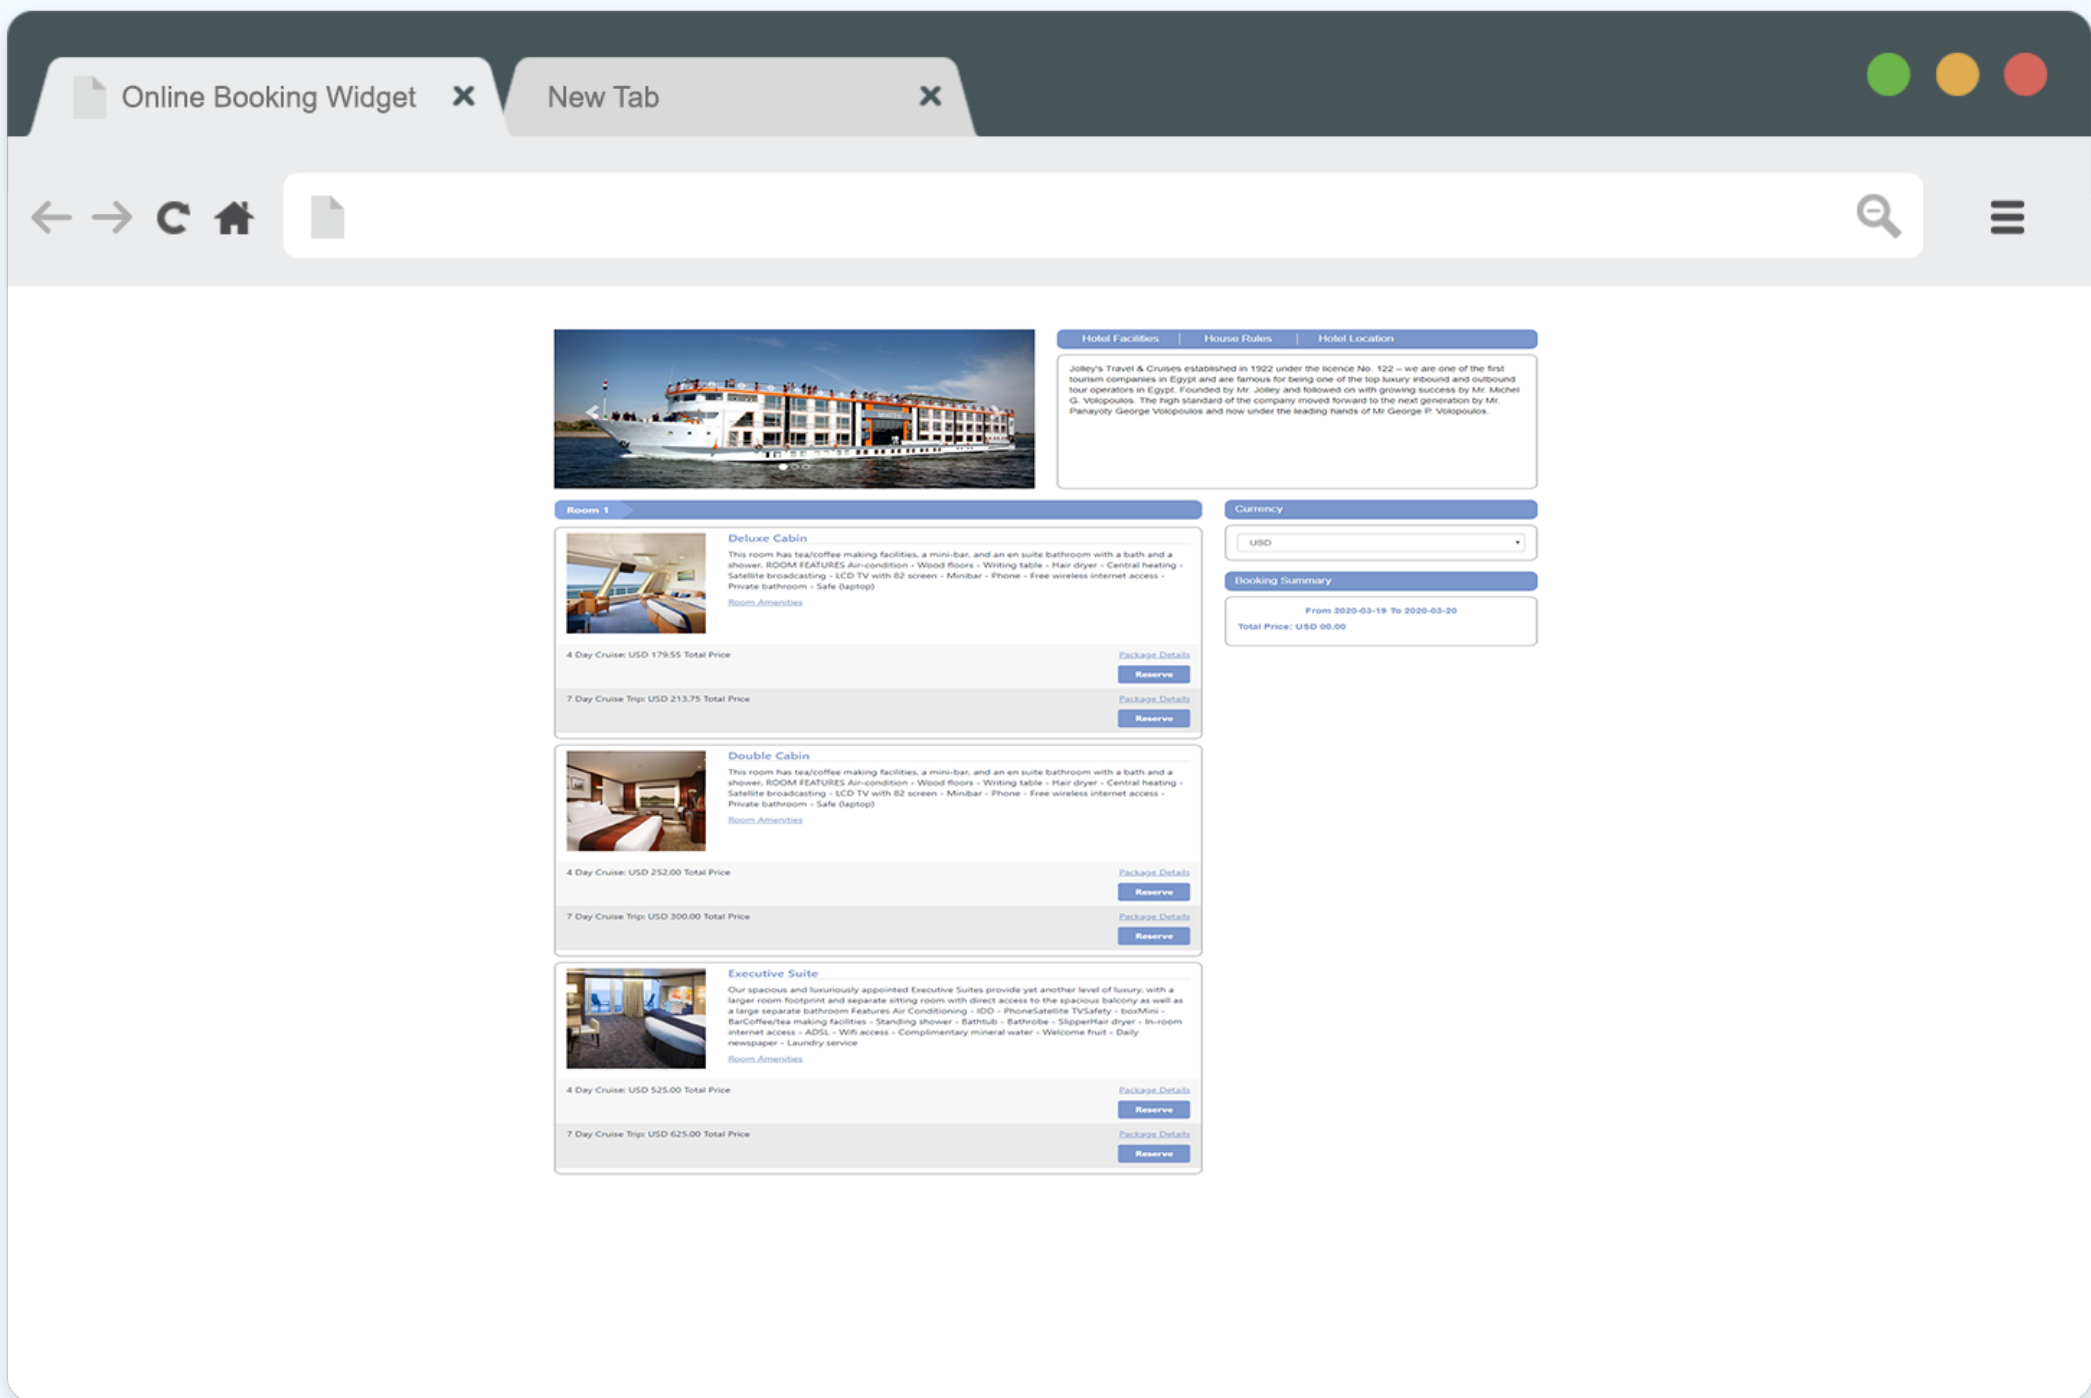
Online Booking Widget ✕ New Tab ✕

Hotel Facilities | House Rules | Hotel Location

Jolley's Travel & Cruises established in 1922 under the licence No. 122 – we are one of the first tourism companies in Egypt and are famous for being one of the top luxury inbound and outbound tour operators in Egypt. Founded by Mr. Jolley and followed on with growing success by Mr. Michel G. Volopoulos. The high standard of the company moved forward to the next generation by Mr. Panayoty George Volopoulos and now under the leading hands of Mr George P. Volopoulos.

Room 1

Deluxe Cabin

This room has tea/coffee making facilities, a mini-bar, and an en suite bathroom with a bath and a shower. ROOM FEATURES Air-condition - Wood floors - Writing table - Hair dryer - Central heating - Satellite broadcasting - LCD TV with 82 screen - Minibar - Phone - Free wireless internet access - Private bathroom - Safe (laptop)

Room Amenities

4 Day Cruise: USD 179.55 Total Price

Package Details

Reserve

7 Day Cruise Trip: USD 213.75 Total Price

Package Details

Reserve

Double Cabin

This room has tea/coffee making facilities, a mini-bar, and an en suite bathroom with a bath and a shower. ROOM FEATURES Air-condition - Wood floors - Writing table - Hair dryer - Central heating - Satellite broadcasting - LCD TV with 82 screen - Minibar - Phone - Free wireless internet access - Private bathroom - Safe (laptop)

Room Amenities

4 Day Cruise: USD 252.00 Total Price

Package Details

Reserve

7 Day Cruise Trip: USD 300.00 Total Price

Package Details

Reserve

Executive Suite

Our spacious and luxuriously appointed Executive Suites provide yet another level of luxury, with a larger room footprint and separate sitting room with direct access to the spacious balcony as well as a large separate bathroom Features Air Conditioning - IDD - PhoneSatellite TVSafety - boxMini - BarCoffee/tea making facilities - Standing shower - Bathtub - Bathrobe - SlipperHair dryer - In-room internet access - ADSL - Wifi access - Complimentary mineral water - Welcome fruit - Daily newspaper - Laundry service

Room Amenities

4 Day Cruise: USD 525.00 Total Price

Package Details

Reserve

7 Day Cruise Trip: USD 625.00 Total Price

Package Details

Reserve

Currency

USD

Booking Summary

From 2020-03-19 To 2020-03-20

Total Price: USD 00.00